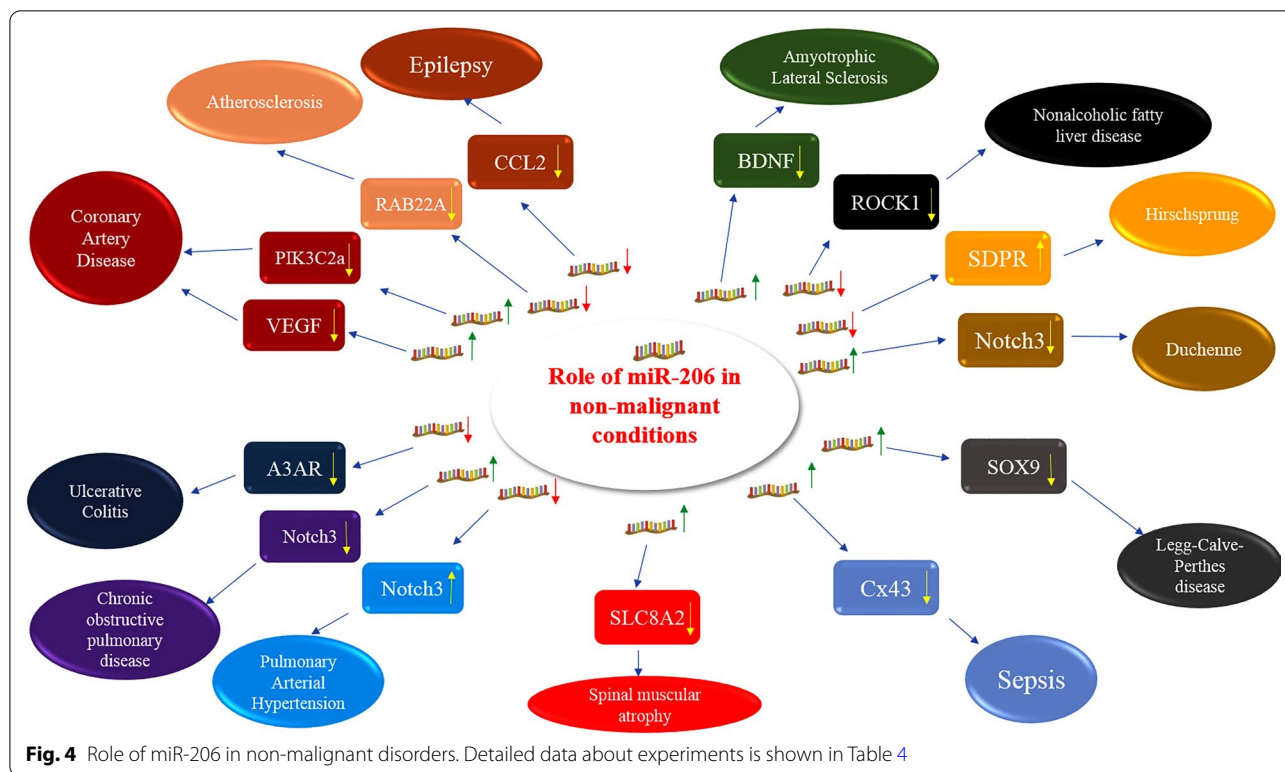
Epilepsy

Atherosclerosis

CCL2 ↓

RAB22A ↓

Coronary Artery Disease

PIK3C2a ↓

VEGF ↓

Amyotrophic Lateral Sclerosis

BDNF ↓

Nonalcoholic fatty liver disease

ROCK1 ↓

Hirschsprung

SDPR ↑

Notch3 ↓

Duchenne

Role of miR-206 in non-malignant conditions

A3AR ↓

Ulcerative Colitis

Notch3 ↓

Chronic obstructive pulmonary disease

Notch3 ↑

Pulmonary Arterial Hypertension

SLC8A2 ↓

Spinal muscular atrophy

SOX9 ↓

Legg-Calve-Perthes disease

Cx43 ↓

Sepsis

**Fig. 4** Role of miR-206 in non-malignant disorders. Detailed data about experiments is shown in Table 4